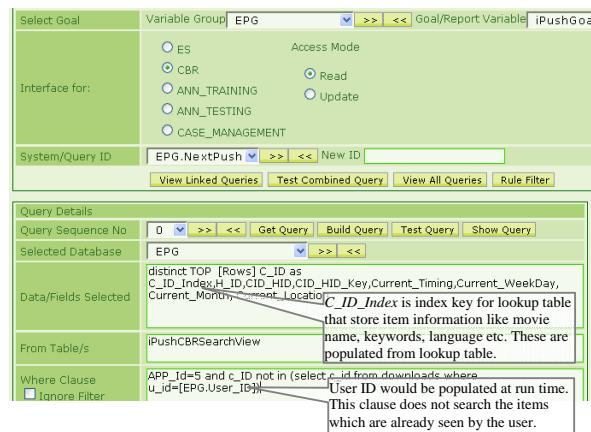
Select Goal | Variable Group EPG >> << Goal/Report Variable iPushGoa

Interface for:
ES
CBR
ANN_TRAINING
ANN_TESTING
CASE_MANAGEMENT

Access Mode
Read
Update

System/Query ID | EPG.NextPush >> << New ID

View Linked Queries | Test Combined Query | View All Queries | Rule Filter

Query Details

Query Sequence No | 0 >> << Get Query | Build Query | Test Query | Show Query

Selected Database | EPG >> <<

Data/Fields Selected | distinct TOP [Rows] C_ID as C_ID_Index,H_ID,CID_HID,CID_HID_Key,Current_Timing,Current_WeekDay, Current_Month, Current_Location

*C_ID_Index* is index key for lookup table that store item information like movie name, keywords, language etc. These are populated from lookup table.

From Table/s | iPushCBRSearchView

Where Clause
Ignore Filter
APP_Id=5 and c_ID not in (select c_id from downloads where u_id=[EPG.User_ID])

User ID would be populated at run time. This clause does not search the items which are already seen by the user.